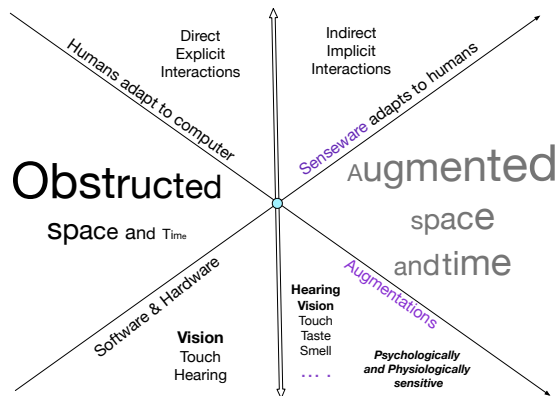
Direct
Explicit
Interactions

Indirect
Implicit
Interactions

Humans adapt to computer

Senseware adapts to humans

Obstructed
space and Time

Augmented
space
and time

Software & Hardware

Augmentations

Vision
Touch
Hearing

Hearing
Vision
Touch
Taste
Smell
....

Psychologically
and Physiologically
sensitive